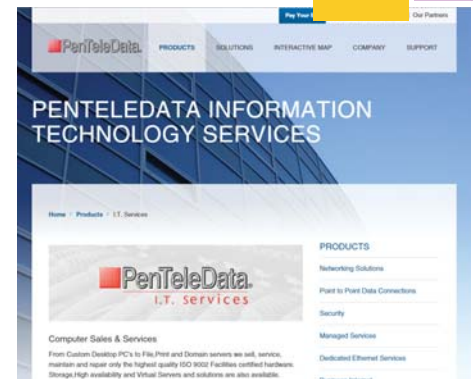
Pay Your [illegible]

Our Partners

PenTeleData.

PRODUCTS

SOLUTIONS

INTERACTIVE MAP

COMPANY

SUPPORT

PENTELEDATA INFORMATION TECHNOLOGY SERVICES

Home / Products / I.T. Services

PenTeleData.
I.T. Services

Computer Sales & Services

From Custom Desktop PC's to File,Print and Domain servers we sell, service, maintain and repair only the highest quality ISO 9002 Facilities certified hardware. Storage,High availability and Virtual Servers and solutions are also available.

PRODUCTS

Networking Solutions

Point to Point Data Connections

Security

Managed Services

Dedicated Ethernet Services

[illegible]